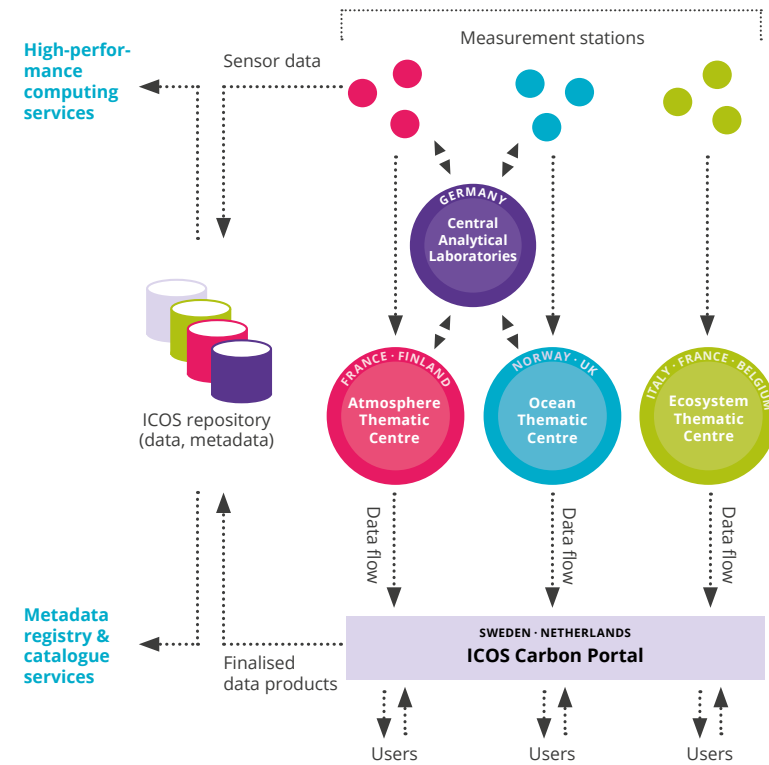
Measurement stations

High-performance computing services

Sensor data

GERMANY
Central Analytical Laboratories

ICOS repository (data, metadata)

FRANCE · FINLAND
Atmosphere Thematic Centre

NORWAY · UK
Ocean Thematic Centre

ITALY · FRANCE · BELGIUM
Ecosystem Thematic Centre

Data flow

Data flow

Data flow

Metadata registry & catalogue services

Finalised data products

SWEDEN · NETHERLANDS
ICOS Carbon Portal

Users

Users

Users